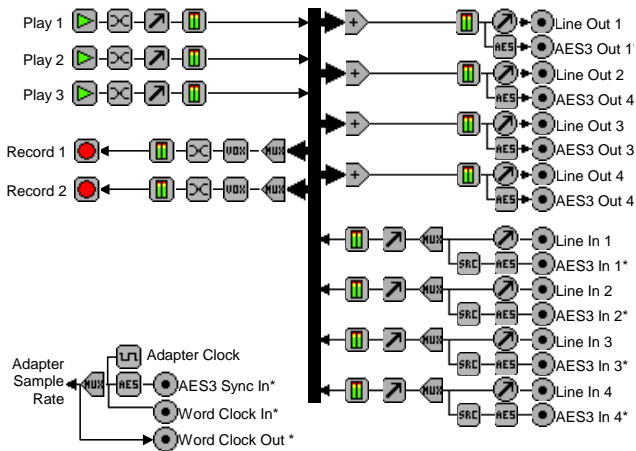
Play 1

Play 2

Play 3

Record 1

Record 2

VOX

MUX

VOX

MUX

AES

Line Out 1

AES3 Out 1'

AES

Line Out 2

AES3 Out 4

AES

Line Out 3

AES3 Out 3

AES

Line Out 4

AES3 Out 4

MUX

SRC

AES

Line In 1

AES3 In 1*

MUX

SRC

AES

Line In 2

AES3 In 2*

MUX

SRC

AES

Line In 3

AES3 In 3*

MUX

SRC

AES

Line In 4

AES3 In 4*

Adapter Sample Rate

MUX

Adapter Clock

AES

AES3 Sync In*

Word Clock In*

Word Clock Out *